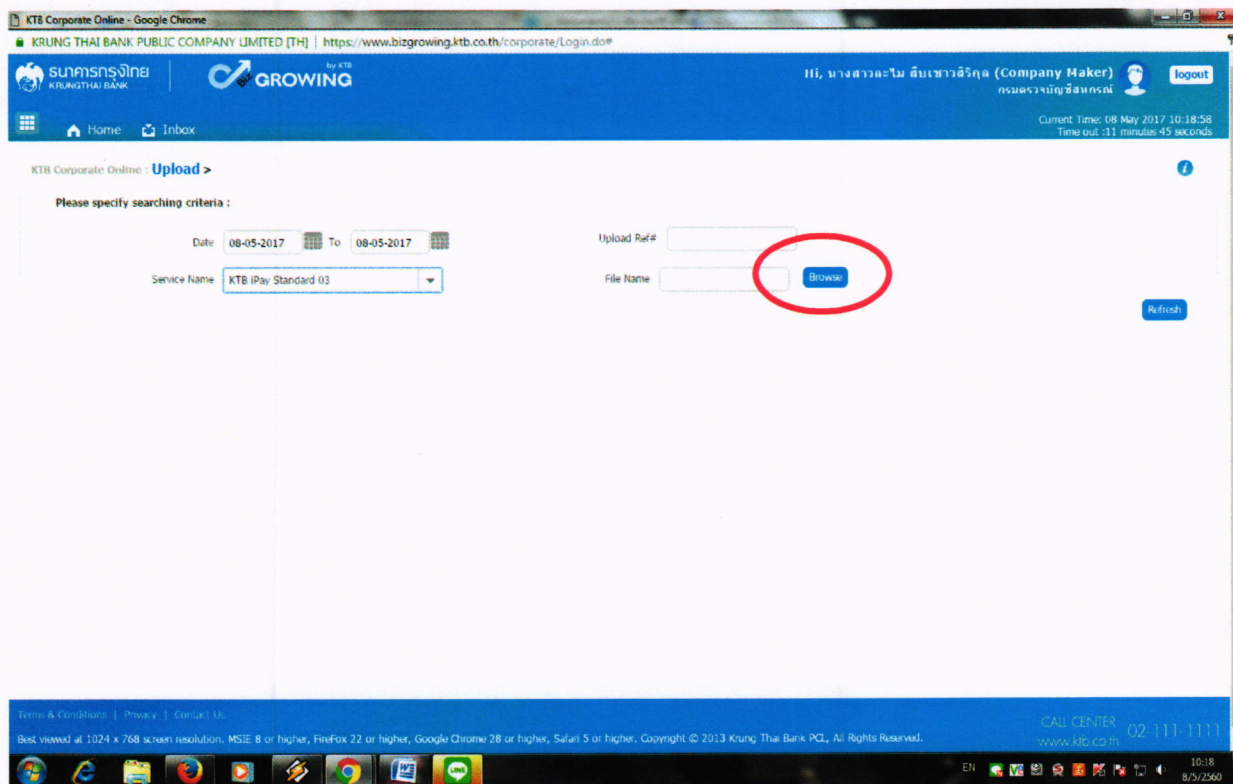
KTB Corporate Online - Google Chrome

KRUNG THAI BANK PUBLIC COMPANY LIMITED [TH] | https://www.bizgrowing.ktb.co.th/corporate/Login.do#

ธนาคารกรุงไทย KRUNGTHAI BANK

by KTB GROWING

Hi, นางสาวละไม สืบเชาวลิรักษ์ (Company Maker) กรมตรวจบัญชีสหกรณ์

logout

Home Inbox

Current Time: 08 May 2017 10:18:58
Time out :11 minutes 45 seconds

KTB Corporate Online : Upload >

Please specify searching criteria :

Date 08-05-2017 To 08-05-2017

Upload Ref#

Service Name KTB iPay Standard 03

File Name

Browse

Refresh

Terms & Conditions | Privacy | Contact Us

Best viewed at 1024 x 768 screen resolution. MSIE 8 or higher, FireFox 22 or higher, Google Chrome 28 or higher, Safari 5 or higher. Copyright © 2013 Krung Thai Bank PCL, All Rights Reserved.

CALL CENTER 02-111-1111
www.ktb.co.th

EN

10:18
8/5/2560